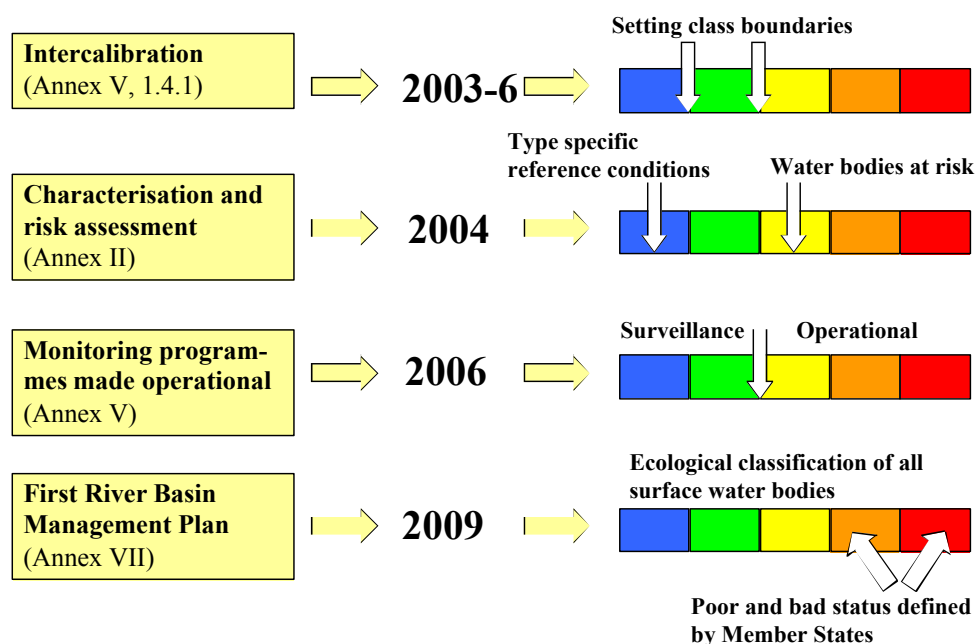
Intercalibration
(Annex V, 1.4.1)

2003-6

Setting class boundaries

Characterisation and risk assessment
(Annex II)

2004

Type specific reference conditions

Water bodies at risk

Monitoring programmes made operational
(Annex V)

2006

Surveillance

Operational

First River Basin Management Plan
(Annex VII)

2009

Ecological classification of all surface water bodies

Poor and bad status defined by Member States